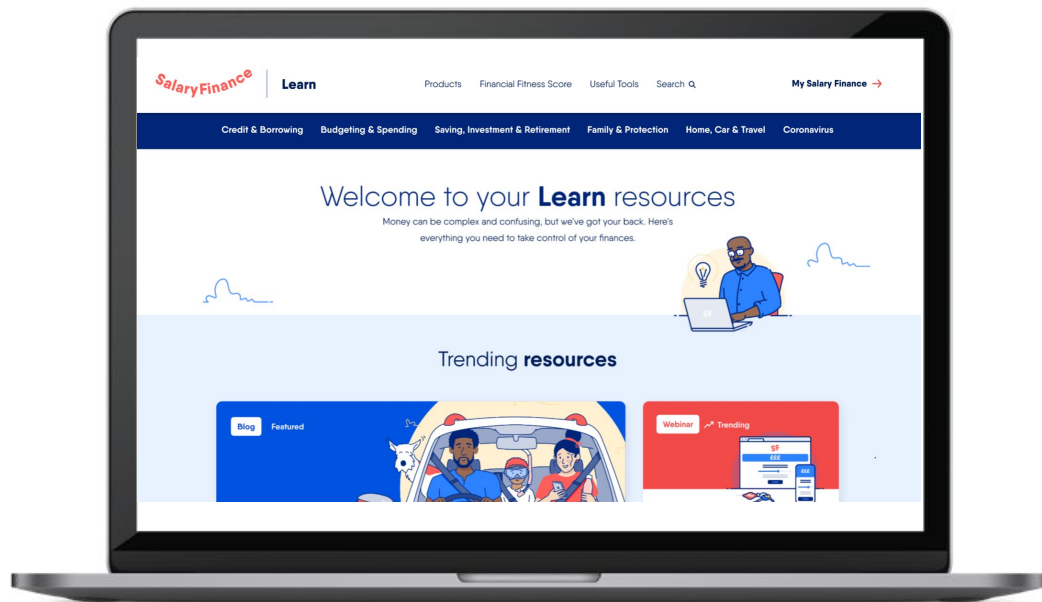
SalaryFinance | Learn

Products Financial Fitness Score Useful Tools Search

My Salary Finance →

Credit & Borrowing Budgeting & Spending Saving, Investment & Retirement Family & Protection Home, Car & Travel Coronavirus

Welcome to your **Learn** resources

Money can be complex and confusing, but we've got your back. Here's everything you need to take control of your finances.

SF

Trending **resources**

Blog Featured

Webinar Trending

SF
£££
£££